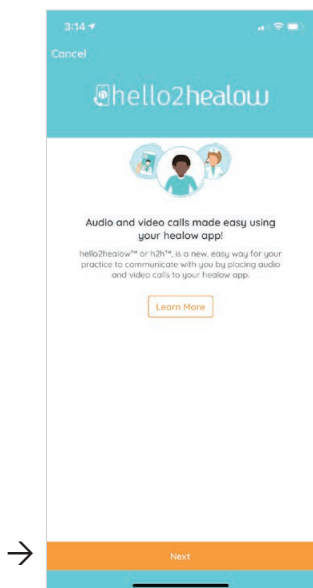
3:14

Cancel

hello2healow

Audio and video calls made easy using your healow app!

hello2healow™ or h2h™, is a new, easy way for your practice to communicate with you by placing audio and video calls to your healow app.

Learn More

Next